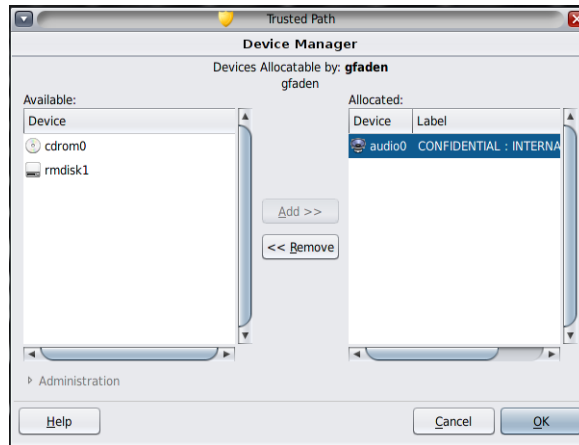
Trusted Path

Device Manager

Devices Allocatable by: **gfaden**
gfaden

Available:

| Device |
|---|
| cdrom0 |
| rmdisk1 |

Add >>

<< Remove

Allocated:

| Device | Label |
|---|---|
| audio0 | CONFIDENTIAL : INTERNA |

Administration

Help

Cancel

OK